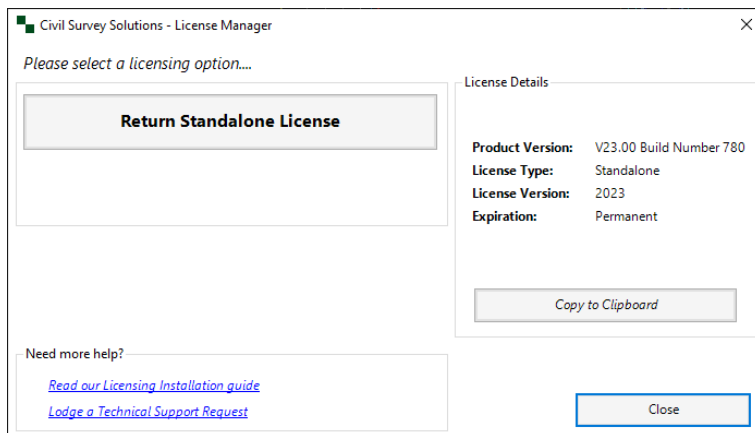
Civil Survey Solutions - License Manager

Please select a licensing option....

Return Standalone License

License Details

Product Version: V23.00 Build Number 780
License Type: Standalone
License Version: 2023
Expiration: Permanent

Copy to Clipboard

Need more help?

Read our Licensing Installation guide

Lodge a Technical Support Request

Close